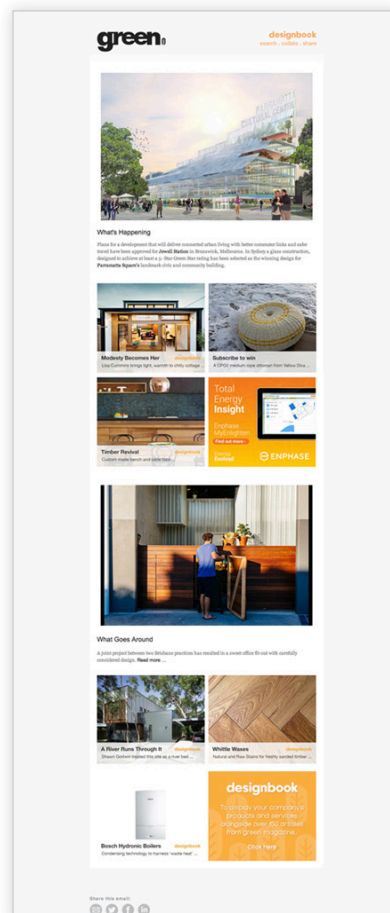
green

designbook
search . collate . share

What's Happening

Plans for a development that will deliver connected urban living with better commuter links and safer travel have been approved for Jewell Station in Brunswick, Melbourne. In Sydney a glass construction, designed to achieve at least a 5-Star Green Star rating has been selected as the winning design for Parramatta Square's landmark civic and community building.

Modesty Becomes Her
designbook
Lisa Cummins brings light, warmth to utility cottage ...

Subscribe to win
A CPGC medium rope ottoman from Yellow Diva ...

Timber Revival
designbook
Custom made bench and table base ...

Total Energy Insight
Enphase MyEnlighten
Find out more
Simply Enabled
ENPHASE

What Goes Around

A Joint project between two Brisbane practices has resulted in a sweet office fit-out with carefully considered design. Read more ...

A River Runs Through It
designbook
Shawn Godwin helped this site as a river bed ...

Whittle Waxes
designbook
Natural and Raw Stains for freshly sanded timber ...

Bosch Hydronic Boilers
designbook
Condensing technology to harness "waste heat" ...

designbook
To display your company's products and services alongside over 100 articles from green magazine.
Click here

Share this email: